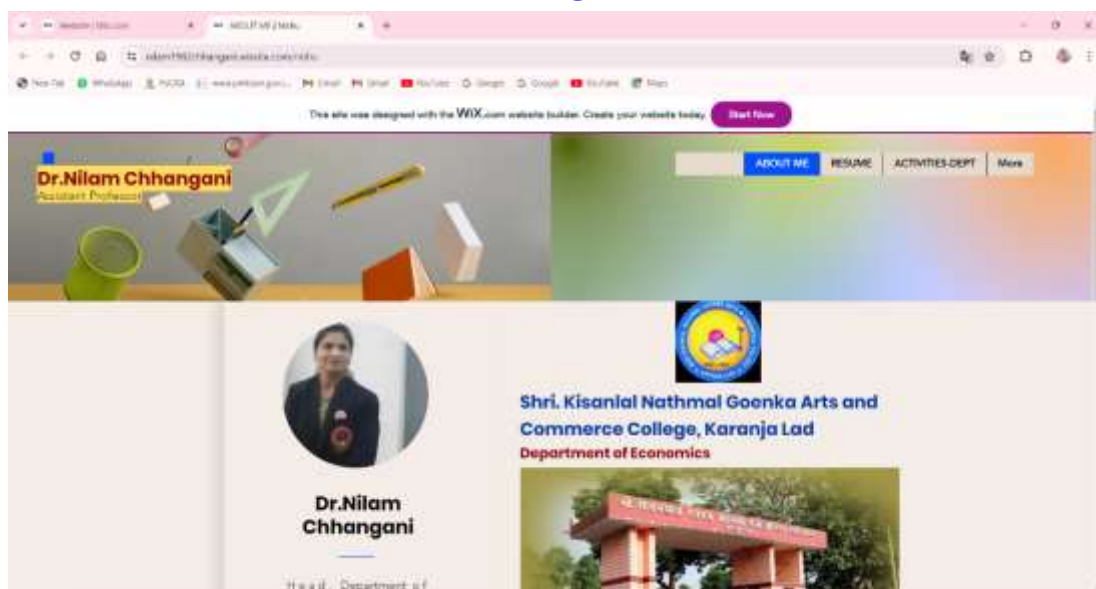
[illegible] ABOUT ME | Wix

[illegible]

New Tab WhatsApp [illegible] Gmail Gmail YouTube Google Google YouTube Maps

This site was designed with the WIX.com website builder. Create your website today. Start Now

Dr.Nilam Chhangani
Assistant Professor

ABOUT ME RESUME ACTIVITIES-DEPT More

Shri. Kisanlal Nathmal Goenka Arts and Commerce College, Karanja Lad
Department of Economics

Dr.Nilam Chhangani

Head, Department of